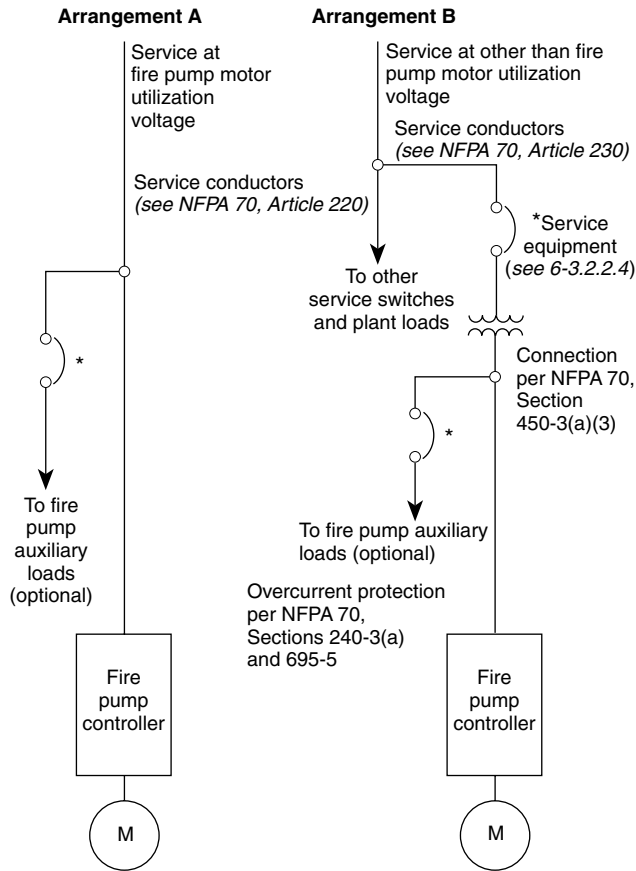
Arrangement A

Service at fire pump motor utilization voltage

Service conductors (see NFPA 70, Article 220)

*

To fire pump auxiliary loads (optional)

Fire pump controller

M

Arrangement B

Service at other than fire pump motor utilization voltage

Service conductors (see NFPA 70, Article 230)

To other service switches and plant loads

*Service equipment (see 6-3.2.2.4)

Connection per NFPA 70, Section 450-3(a)(3)

*

To fire pump auxiliary loads (optional)

Overcurrent protection per NFPA 70, Sections 240-3(a) and 695-5

Fire pump controller

M